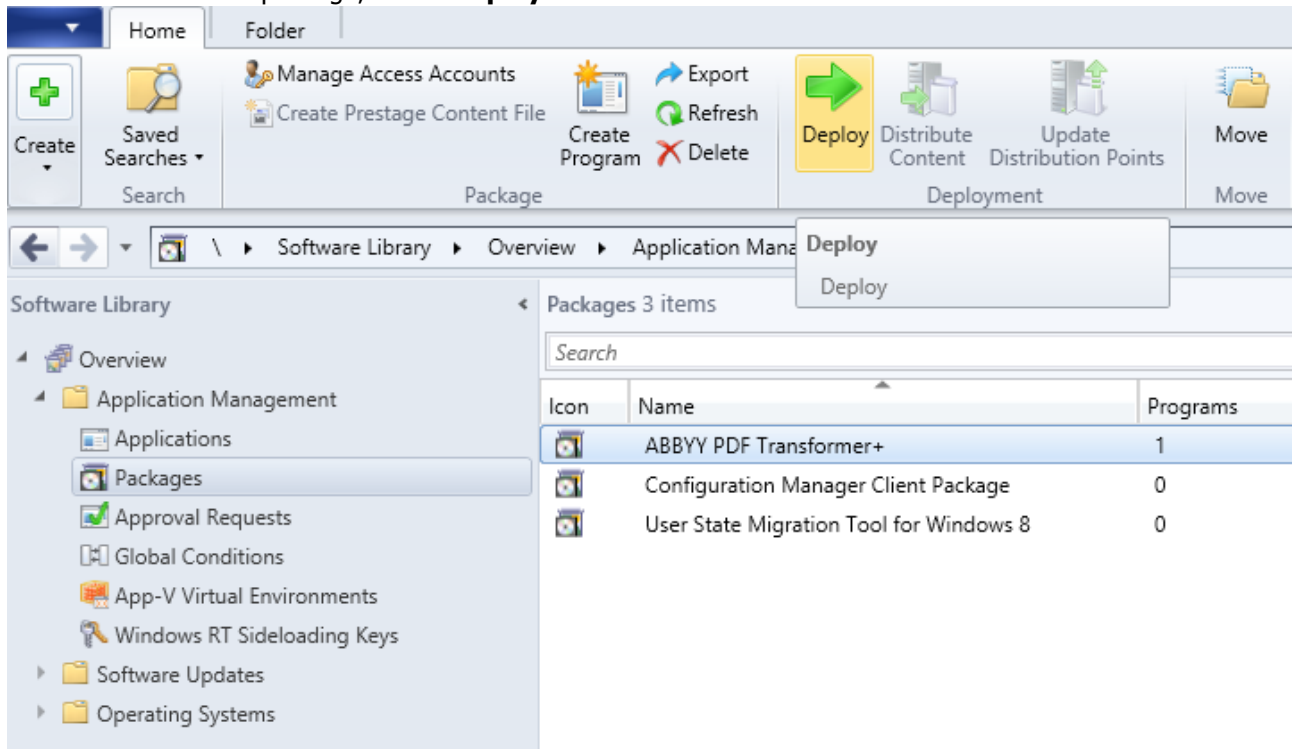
Home
Folder

Create
Saved Searches
Search

Manage Access Accounts
Create Prestage Content File
Create Program
Export
Refresh
Delete
Package

Deploy
Distribute Content
Update Distribution Points
Deployment

Move
Move

\ ▸ Software Library ▸ Overview ▸ Application Mana

Deploy
Deploy

Software Library

Overview
Application Management
Applications
Packages
Approval Requests
Global Conditions
App-V Virtual Environments
Windows RT Sideloading Keys
Software Updates
Operating Systems

Packages 3 items

Search

| Icon | Name | Programs |
|---|---|---|
| | ABBYY PDF Transformer+ | 1 |
| | Configuration Manager Client Package | 0 |
| | User State Migration Tool for Windows 8 | 0 |